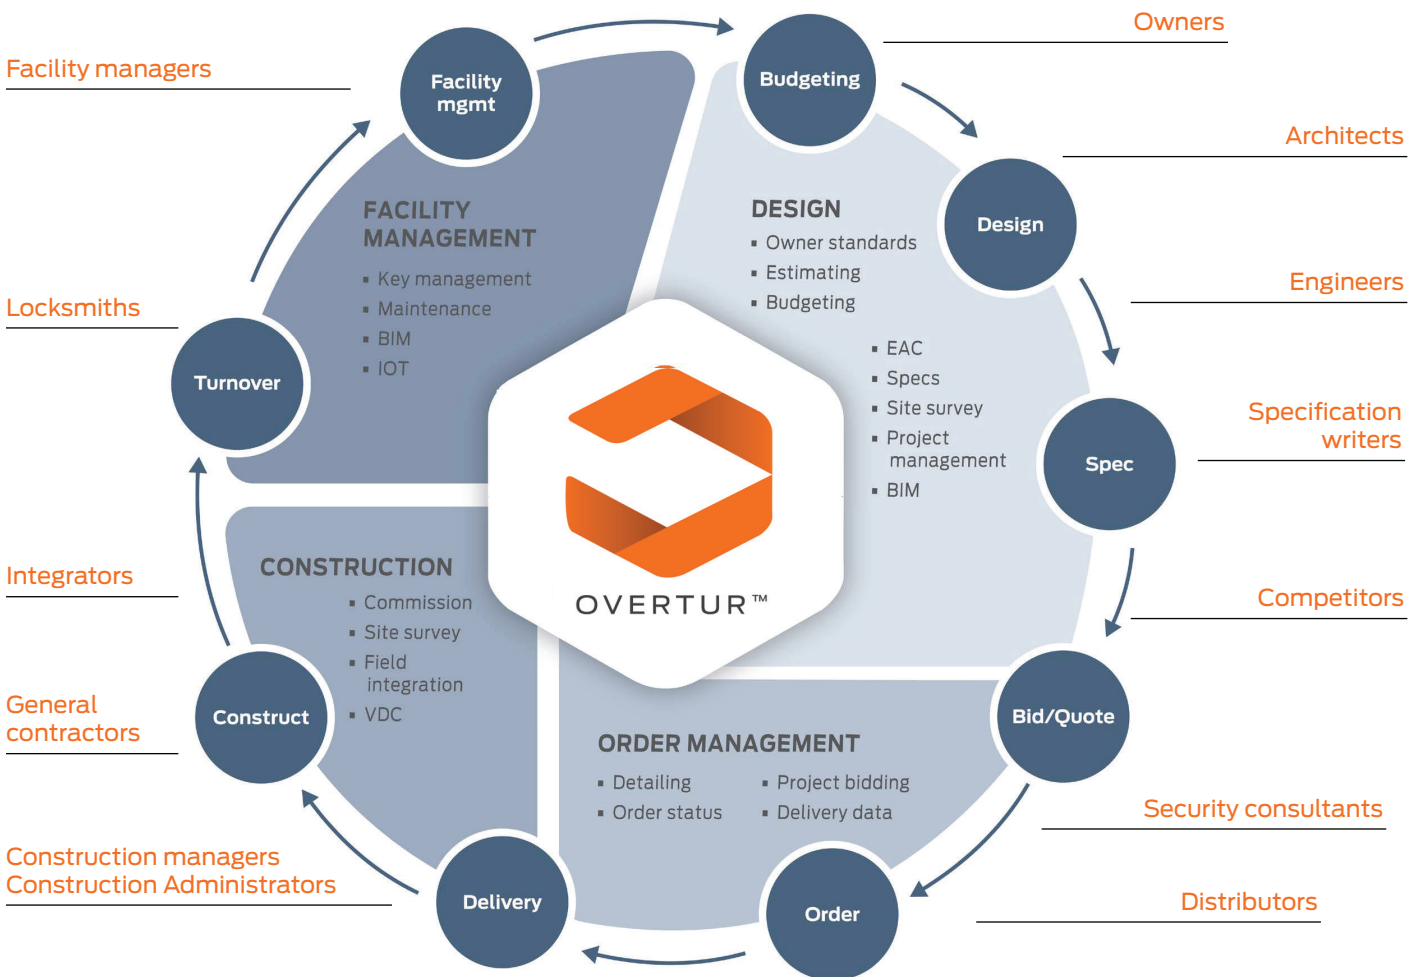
Owners

Facility managers

Facility mgmt

Budgeting

Architects

FACILITY MANAGEMENT
▪ Key management
▪ Maintenance
▪ BIM
▪ IOT

DESIGN
▪ Owner standards
▪ Estimating
▪ Budgeting

Design

Engineers

Locksmiths

Turnover

▪ EAC
▪ Specs
▪ Site survey
▪ Project management
▪ BIM

Spec

Specification writers

OVERTUR™

Integrators

CONSTRUCTION
▪ Commission
▪ Site survey
▪ Field integration
▪ VDC

Competitors

General contractors

Construct

Bid/Quote

ORDER MANAGEMENT
▪ Detailing
▪ Order status
▪ Project bidding
▪ Delivery data

Security consultants

Construction managers
Construction Administrators

Delivery

Order

Distributors